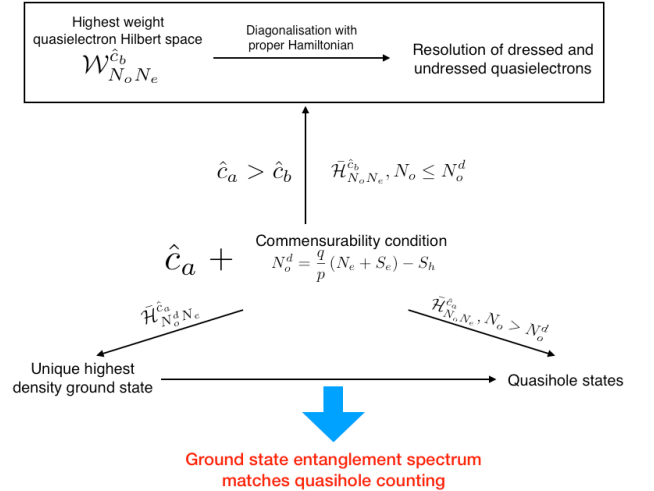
Highest weight quasielectron Hilbert space $\mathcal{W}^{\hat{c}_b}_{N_o N_e}$

Diagonalisation with proper Hamiltonian

Resolution of dressed and undressed quasielectrons

$\hat{c}_a > \hat{c}_b$

$\bar{\mathcal{H}}^{\hat{c}_b}_{N_o N_e}, N_o \leq N_o^d$

$\hat{c}_a$ +

Commensurability condition
$N_o^d = \frac{q}{p}(N_e + S_e) - S_h$

$\bar{\mathcal{H}}^{\hat{c}_a}_{N_o^d N_e}$

$\bar{\mathcal{H}}^{\hat{c}_a}_{N_o N_e}, N_o > N_o^d$

Unique highest density ground state

Quasihole states

Ground state entanglement spectrum matches quasihole counting